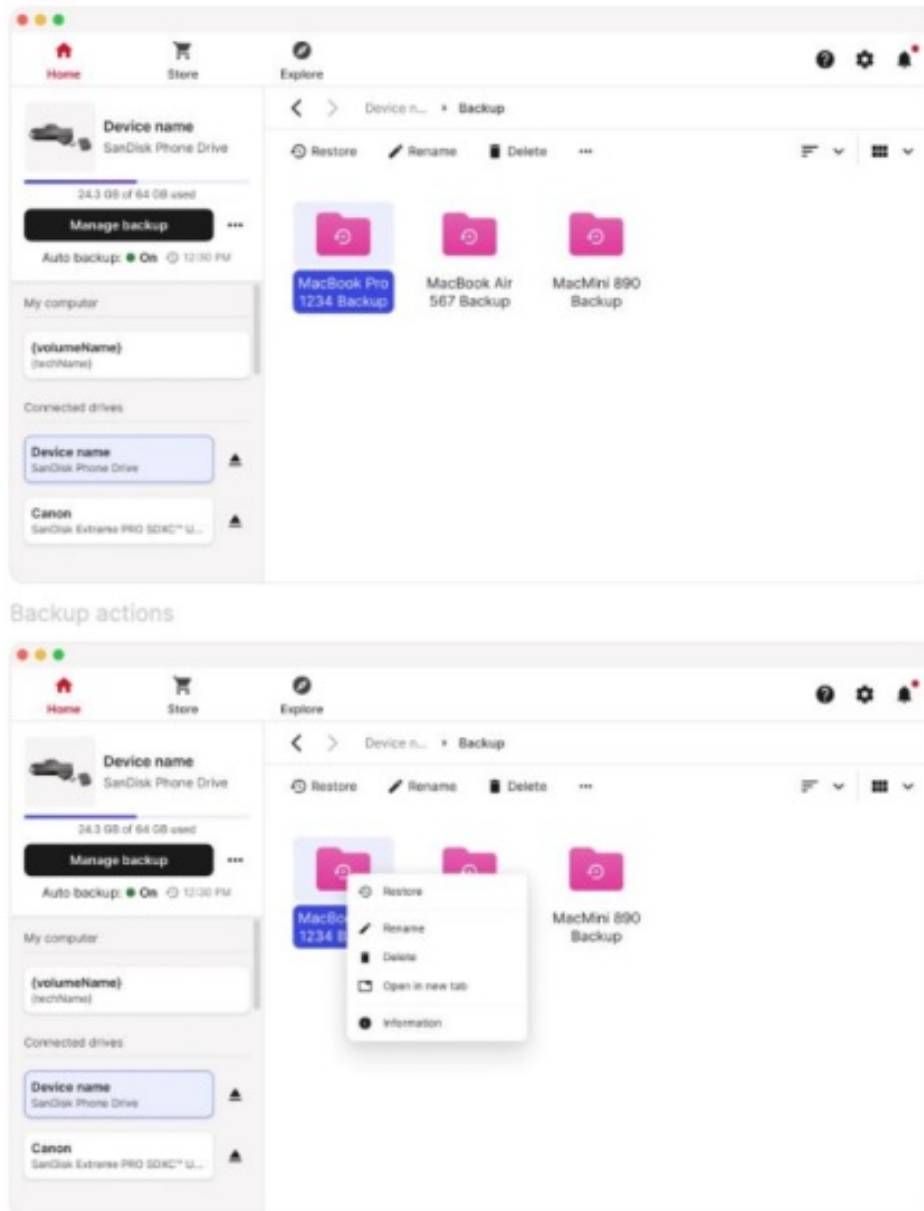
Home
Store
Explore

Device name
SanDisk Phone Drive
24.3 GB of 64 GB used
Manage backup
...
Auto backup: On 12:30 PM

My computer
{volumeName}
{techName}

Connected drives
Device name
SanDisk Phone Drive
Canon
SanDisk Extreme PRO SDXC™ U...

Device n... › Backup

Restore
Rename
Delete
...

MacBook Pro 1234 Backup
MacBook Air 567 Backup
MacMini 890 Backup

Backup actions

Home
Store
Explore

Device name
SanDisk Phone Drive
24.3 GB of 64 GB used
Manage backup
...
Auto backup: On 12:30 PM

My computer
{volumeName}
{techName}

Connected drives
Device name
SanDisk Phone Drive
Canon
SanDisk Extreme PRO SDXC™ U...

Device n... › Backup

Restore
Rename
Delete
...

MacBo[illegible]
1234 B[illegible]
MacMini 890 Backup

Restore
Rename
Delete
Open in new tab
Information